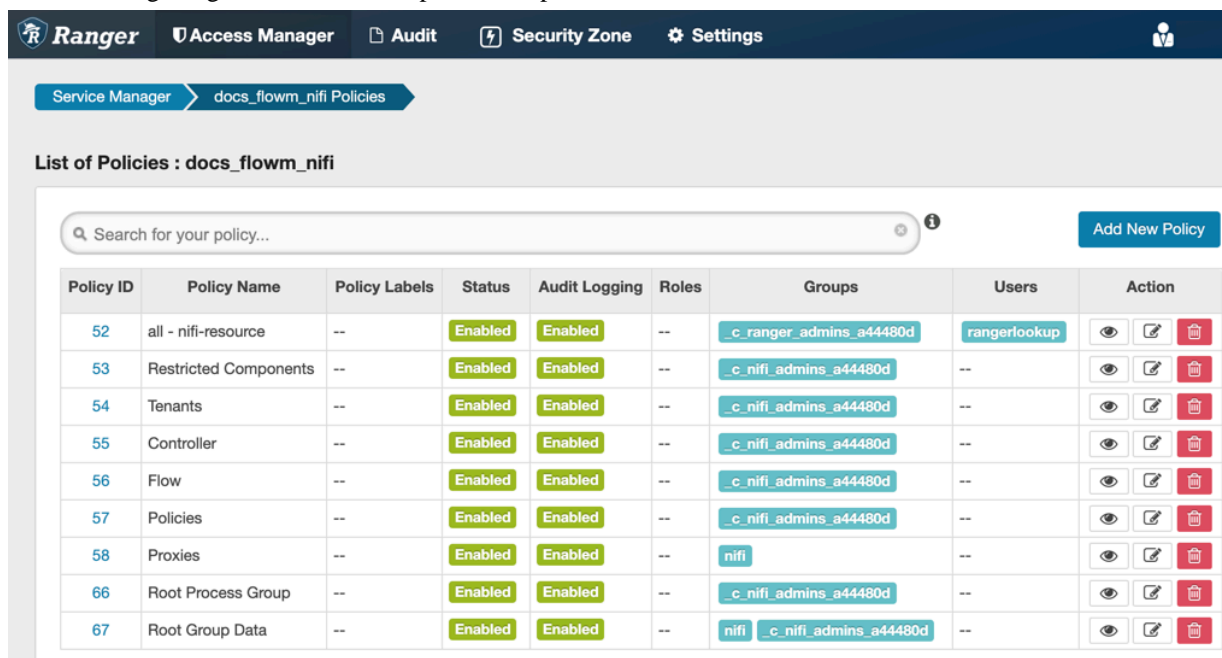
Ranger Access Manager Audit Security Zone Settings

Service Manager docs_flowm_nifi Policies

List of Policies : docs_flowm_nifi

Search for your policy...

Add New Policy

| Policy ID | Policy Name | Policy Labels | Status | Audit Logging | Roles | Groups | Users | Action |
|---|---|---|---|---|---|---|---|---|
| 52 | all - nifi-resource | -- | Enabled | Enabled | -- | _c_ranger_admins_a44480d | rangerlookup | |
| 53 | Restricted Components | -- | Enabled | Enabled | -- | _c_nifi_admins_a44480d | -- | |
| 54 | Tenants | -- | Enabled | Enabled | -- | _c_nifi_admins_a44480d | -- | |
| 55 | Controller | -- | Enabled | Enabled | -- | _c_nifi_admins_a44480d | -- | |
| 56 | Flow | -- | Enabled | Enabled | -- | _c_nifi_admins_a44480d | -- | |
| 57 | Policies | -- | Enabled | Enabled | -- | _c_nifi_admins_a44480d | -- | |
| 58 | Proxies | -- | Enabled | Enabled | -- | nifi | -- | |
| 66 | Root Process Group | -- | Enabled | Enabled | -- | _c_nifi_admins_a44480d | -- | |
| 67 | Root Group Data | -- | Enabled | Enabled | -- | nifi _c_nifi_admins_a44480d | -- | |